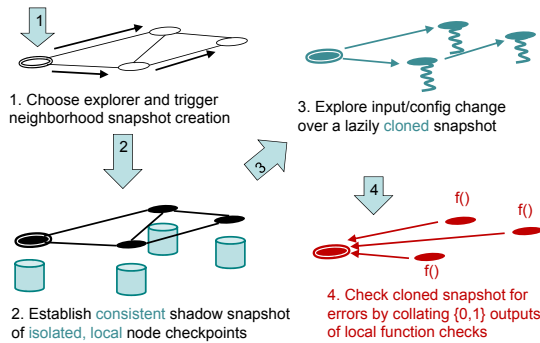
1

1. Choose explorer and trigger neighborhood snapshot creation

2

3

3. Explore input/config change over a lazily cloned snapshot

4

f()

f()

f()

2. Establish consistent shadow snapshot of isolated, local node checkpoints

4. Check cloned snapshot for errors by collating {0,1} outputs of local function checks